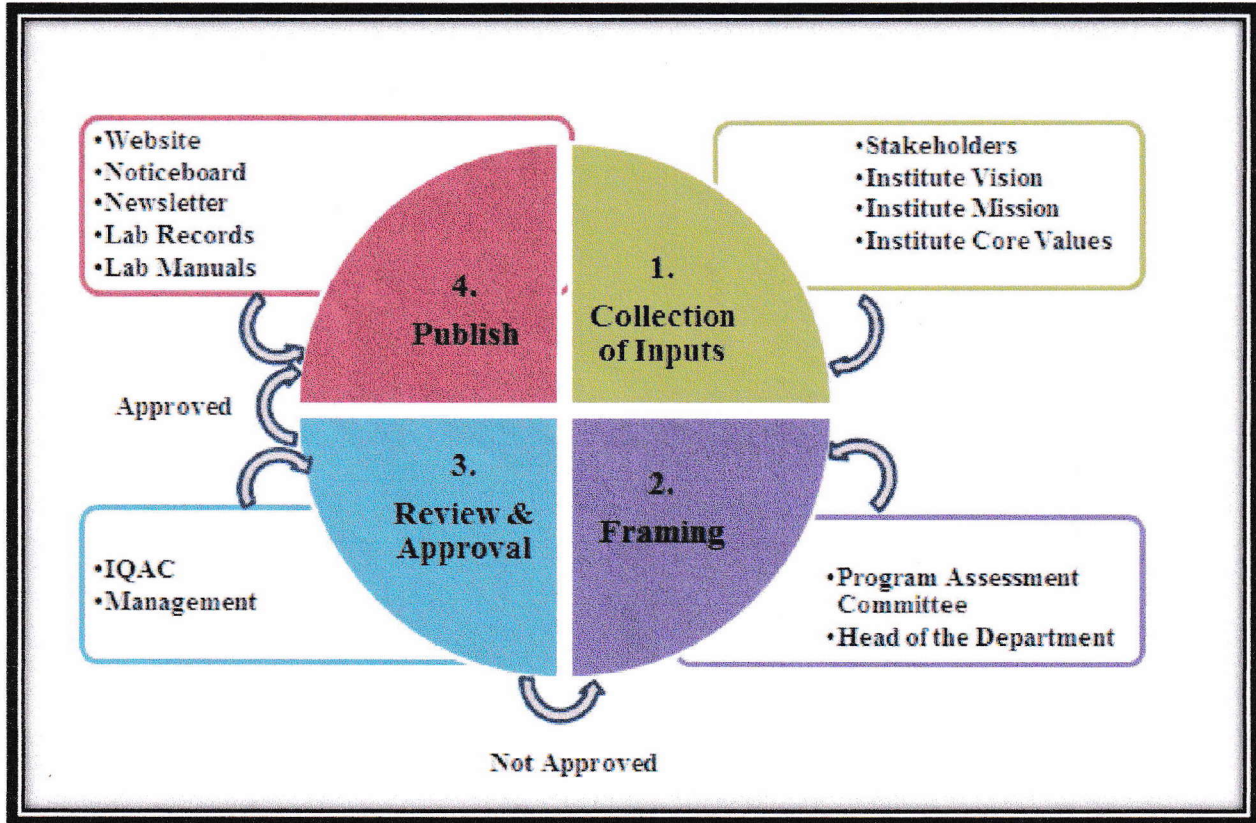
•Website
•Noticeboard
•Newsletter
•Lab Records
•Lab Manuals

•Stakeholders
•Institute Vision
•Institute Mission
•Institute Core Values

4.
Publish

1.
Collection of Inputs

Approved

3.
Review & Approval

2.
Framing

•IQAC
•Management

•Program Assessment Committee
•Head of the Department

Not Approved